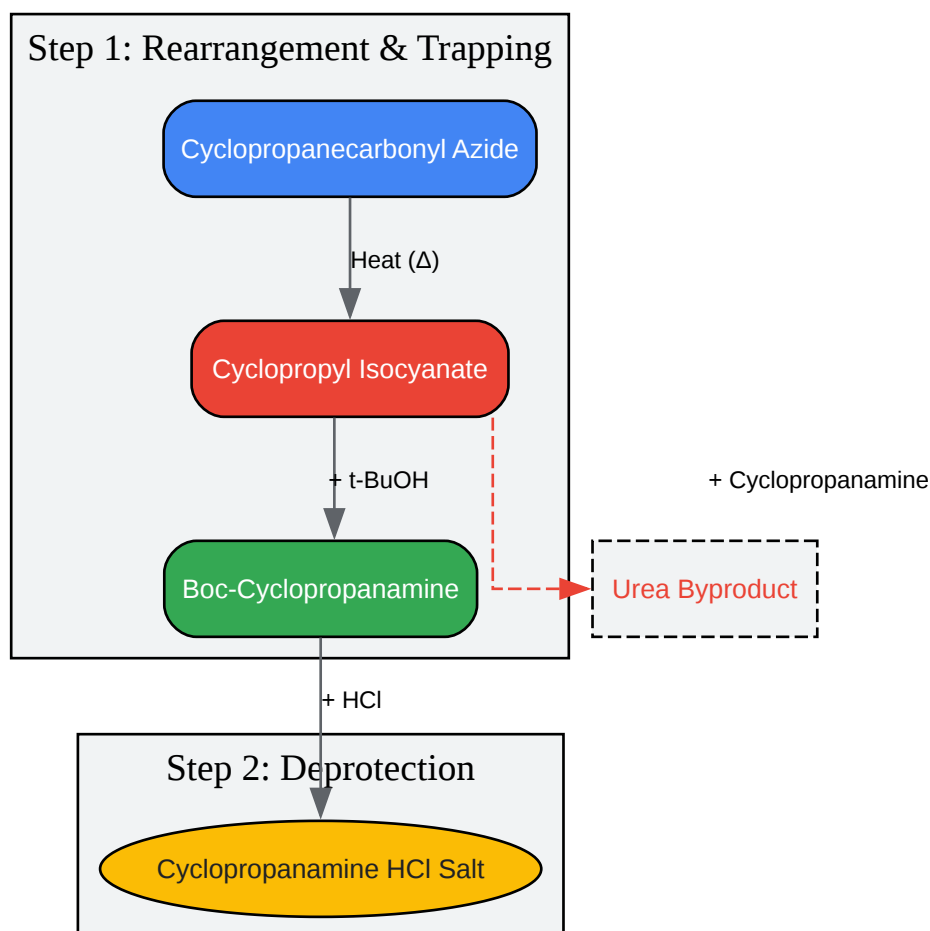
Step 1: Rearrangement & Trapping

Cyclopropanecarbonyl Azide

Heat (Δ)

Cyclopropyl Isocyanate

+ t-BuOH

+ Cyclopropanamine

Boc-Cyclopropanamine

Urea Byproduct

+ HCl

Step 2: Deprotection

Cyclopropanamine HCl Salt